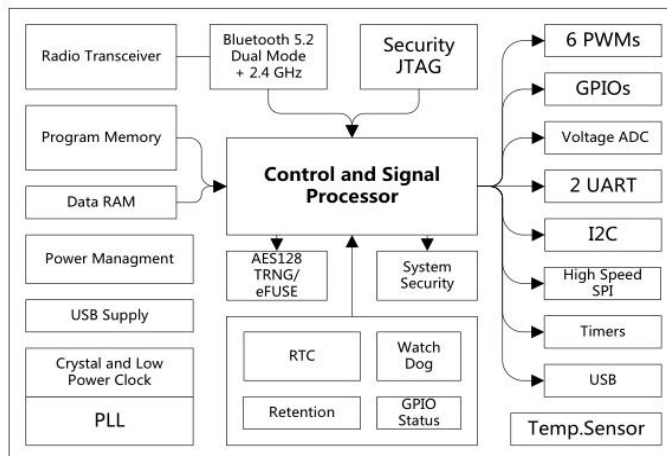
Radio Transceiver

Bluetooth 5.2 Dual Mode + 2.4 GHz

Security JTAG

6 PWMs

GPIOs

Program Memory

Voltage ADC

Control and Signal Processor

Data RAM

2 UART

I2C

Power Managment

AES128 TRNG/ eFUSE

System Security

High Speed SPI

USB Supply

Timers

Crystal and Low Power Clock

RTC

Watch Dog

USB

PLL

Retention

GPIO Status

Temp.Sensor